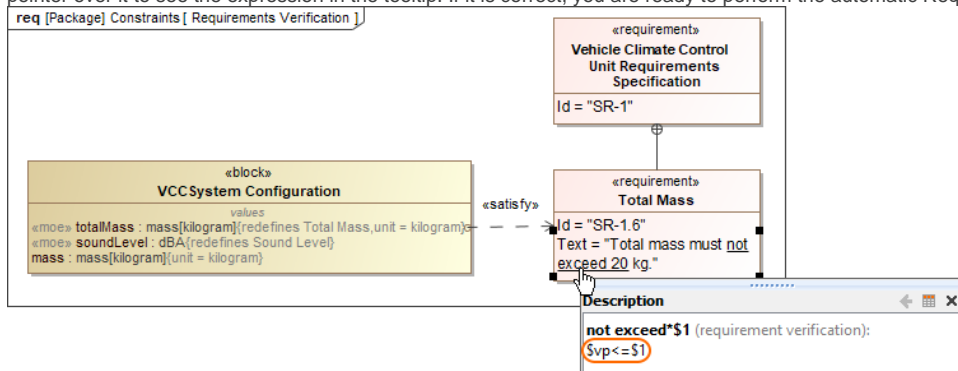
pointer over it to see the expression in the tooltip. If it is correct, you are ready to perform the automatic Req

req [Package] Constraints [ Requirements Verification ]

«requirement»
Vehicle Climate Control Unit Requirements Specification
Id = "SR-1"

«block»
VCCSystem Configuration
values
«moe» totalMass : mass[kilogram]{redefines Total Mass,unit = kilogram}
«moe» soundLevel : dBA{redefines Sound Level}
mass : mass[kilogram]{unit = kilogram}

«satisfy»

«requirement»
Total Mass
Id = "SR-1.6"
Text = "Total mass must not exceed 20 kg."

Description
not exceed*$1 (requirement verification):
$vp<=$1